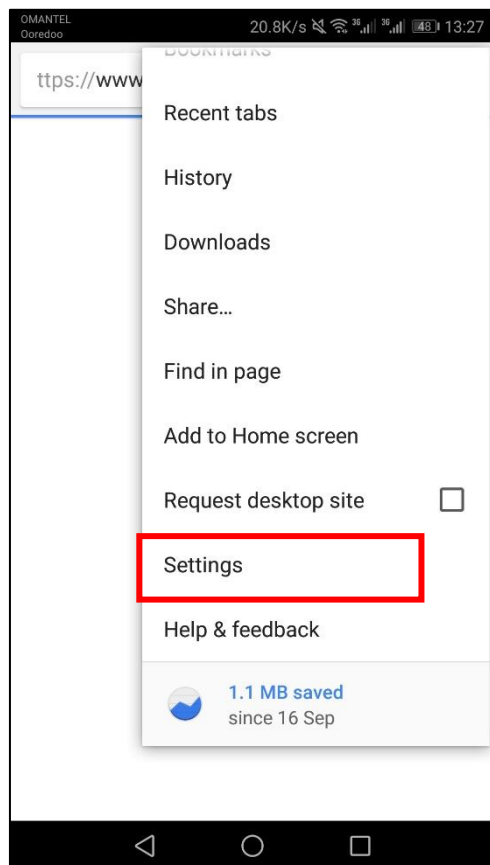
OMANTEL
Ooredoo
20.8K/s 3G 3G 48 13:27

ttps://www

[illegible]

Recent tabs

History

Downloads

Share...

Find in page

Add to Home screen

Request desktop site

Settings

Help & feedback

1.1 MB saved
since 16 Sep